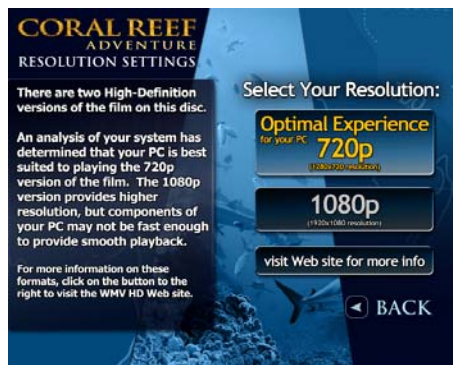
CORAL REEF
ADVENTURE
RESOLUTION SETTINGS

There are two High-Definition versions of the film on this disc.

An analysis of your system has determined that your PC is best suited to playing the 720p version of the film. The 1080p version provides higher resolution, but components of your PC may not be fast enough to provide smooth playback.

For more information on these formats, click on the button to the right to visit the WMV HD Web site.

Select Your Resolution:

Optimal Experience
for your PC
720p
(1280x720 resolution)

1080p
(1920x1080 resolution)

visit Web site for more info

BACK